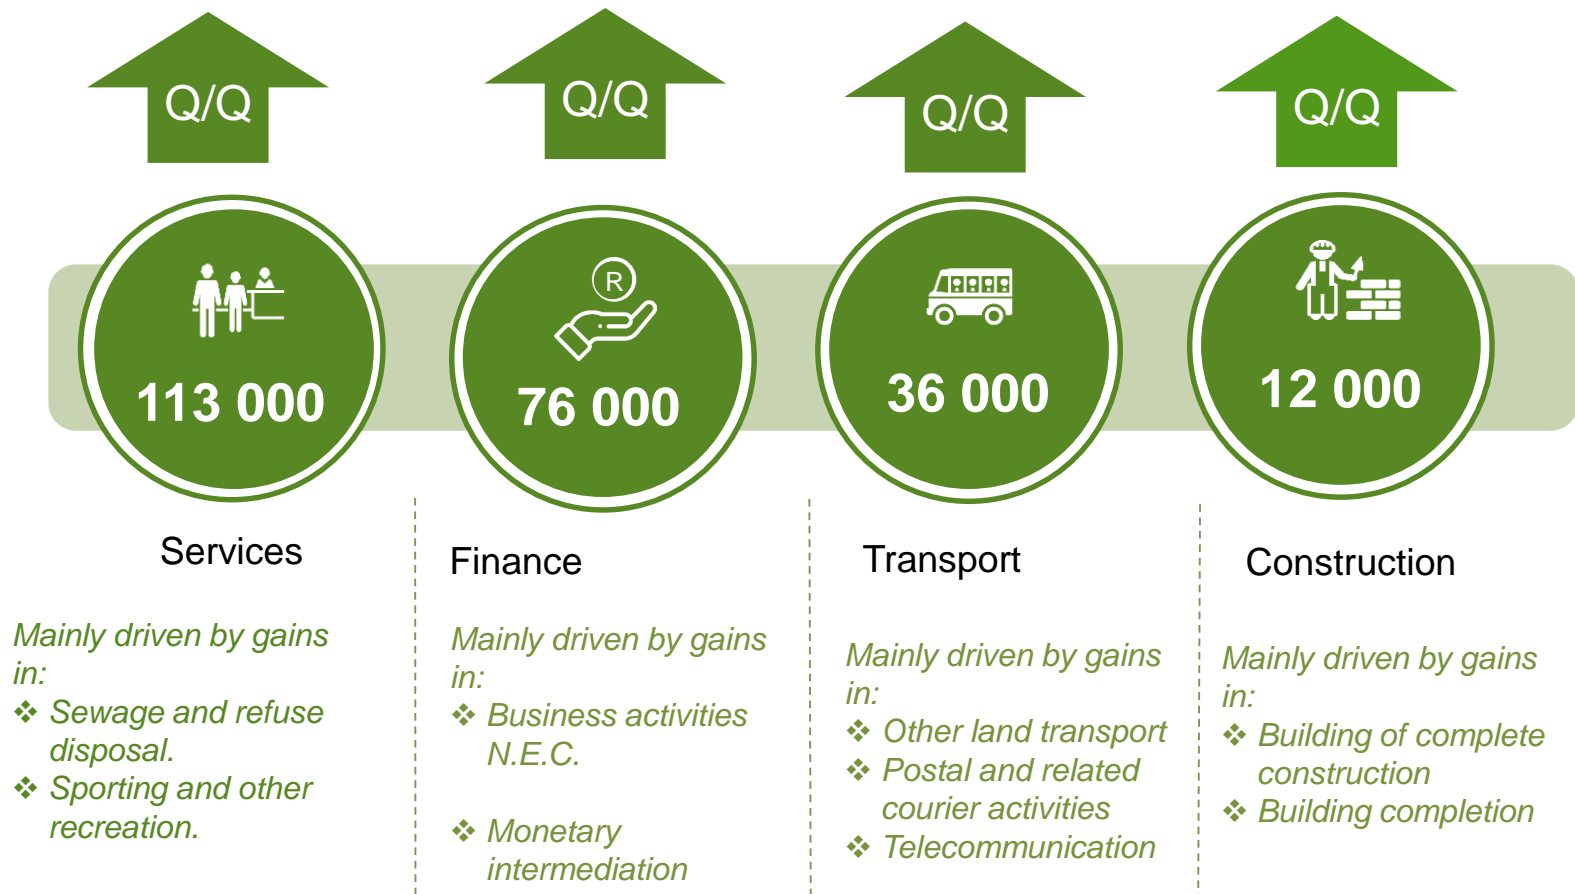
Q/Q

113 000

Services

Mainly driven by gains in:
❖ Sewage and refuse disposal.
❖ Sporting and other recreation.

Q/Q

R

76 000

Finance

Mainly driven by gains in:
❖ Business activities N.E.C.

❖ Monetary intermediation

Q/Q

36 000

Transport

Mainly driven by gains in:
❖ Other land transport
❖ Postal and related courier activities
❖ Telecommunication

Q/Q

12 000

Construction

Mainly driven by gains in:
❖ Building of complete construction
❖ Building completion